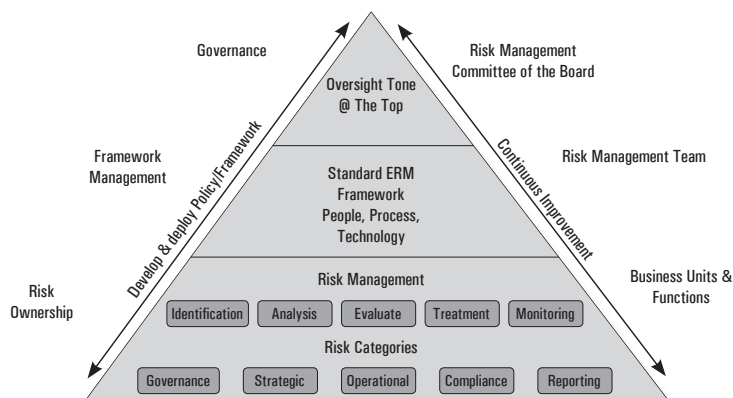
Governance

Risk Management Committee of the Board

Oversight Tone @ The Top

Framework Management

Develop & deploy Policy/Framework

Continuous Improvement

Risk Management Team

Standard ERM Framework People, Process, Technology

Risk Ownership

Risk Management

Business Units & Functions

Identification

Analysis

Evaluate

Treatment

Monitoring

Risk Categories

Governance

Strategic

Operational

Compliance

Reporting